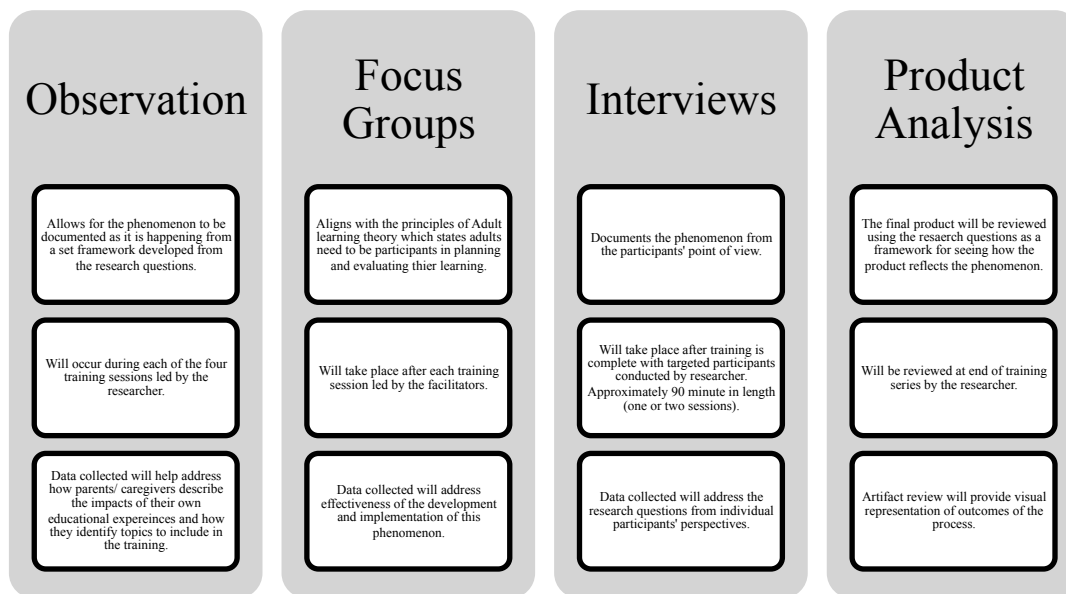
Observation

Allows for the phenomenon to be documented as it is happening from a set framework developed from the research questions.

Will occur during each of the four training sessions led by the researcher.

Data collected will help address how parents/ caregivers describe the impacts of their own educational expereinces and how they identify topics to include in the training.

Focus Groups

Aligns with the principles of Adult learning theory which states adults need to be participants in planning and evaluating thier learning.

Will take place after each training session led by the facilitators.

Data collected will address effectiveness of the development and implementation of this phenomenon.

Interviews

Documents the phenomenon from the participants' point of view.

Will take place after training is complete with targeted participants conducted by researcher. Approximately 90 minute in length (one or two sessions).

Data collected will address the research questions from individual participants' perspectives.

Product Analysis

The final product will be reviewed using the resaerch questions as a framework for seeing how the product reflects the phenomenon.

Will be reviewed at end of training series by the researcher.

Artifact review will provide visual representation of outcomes of the process.